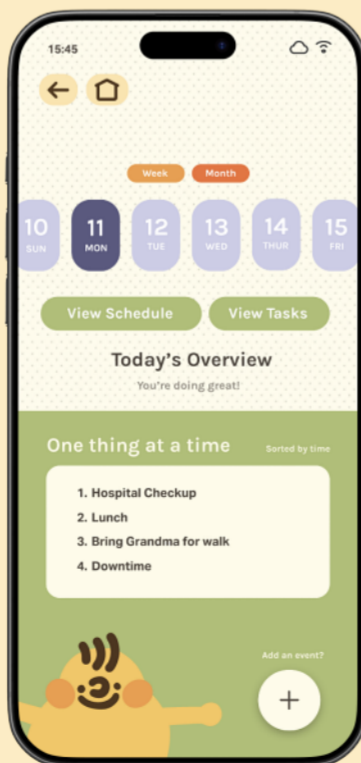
15:45

Week Month

10 SUN
11 MON
12 TUE
13 WED
14 THUR
15 FRI

View Schedule View Tasks

Today's Overview
You're doing great!

One thing at a time
Sorted by time

1. Hospital Checkup
2. Lunch
3. Bring Grandma for walk
4. Downtime

Add an event?

+